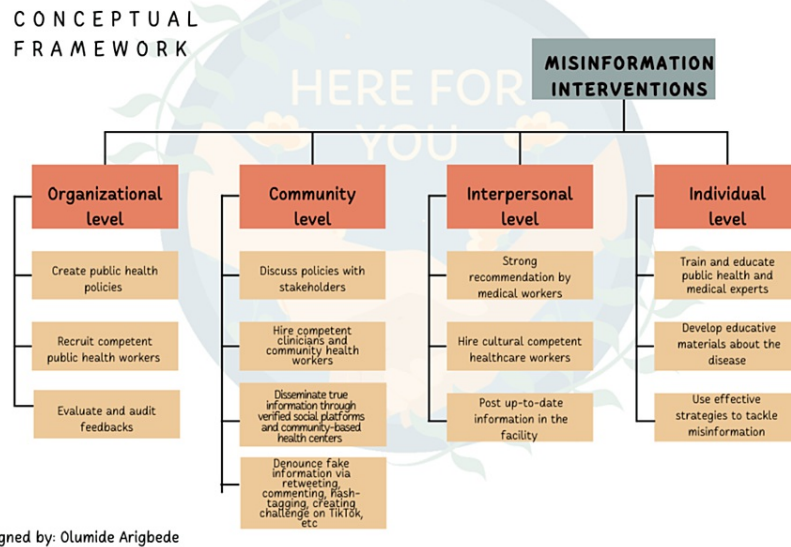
CONCEPTUAL FRAMEWORK

HERE FOR YOU

MISINFORMATION INTERVENTIONS

Organizational level

Create public health policies

Recruit competent public health workers

Evaluate and audit feedbacks

Community level

Discuss policies with stakeholders

Hire competent clinicians and community health workers

Disseminate true information through verified social platforms and community-based health centers

Denounce fake information via retweeting, commenting, hash-tagging, creating challenge on TikTok, etc

Interpersonal level

Strong recommendation by medical workers

Hire cultural competent healthcare workers

Post up-to-date information in the facility

Individual level

Train and educate public health and medical experts

Develop educative materials about the disease

Use effective strategies to tackle misinformation

gned by: Olumide Arigbede